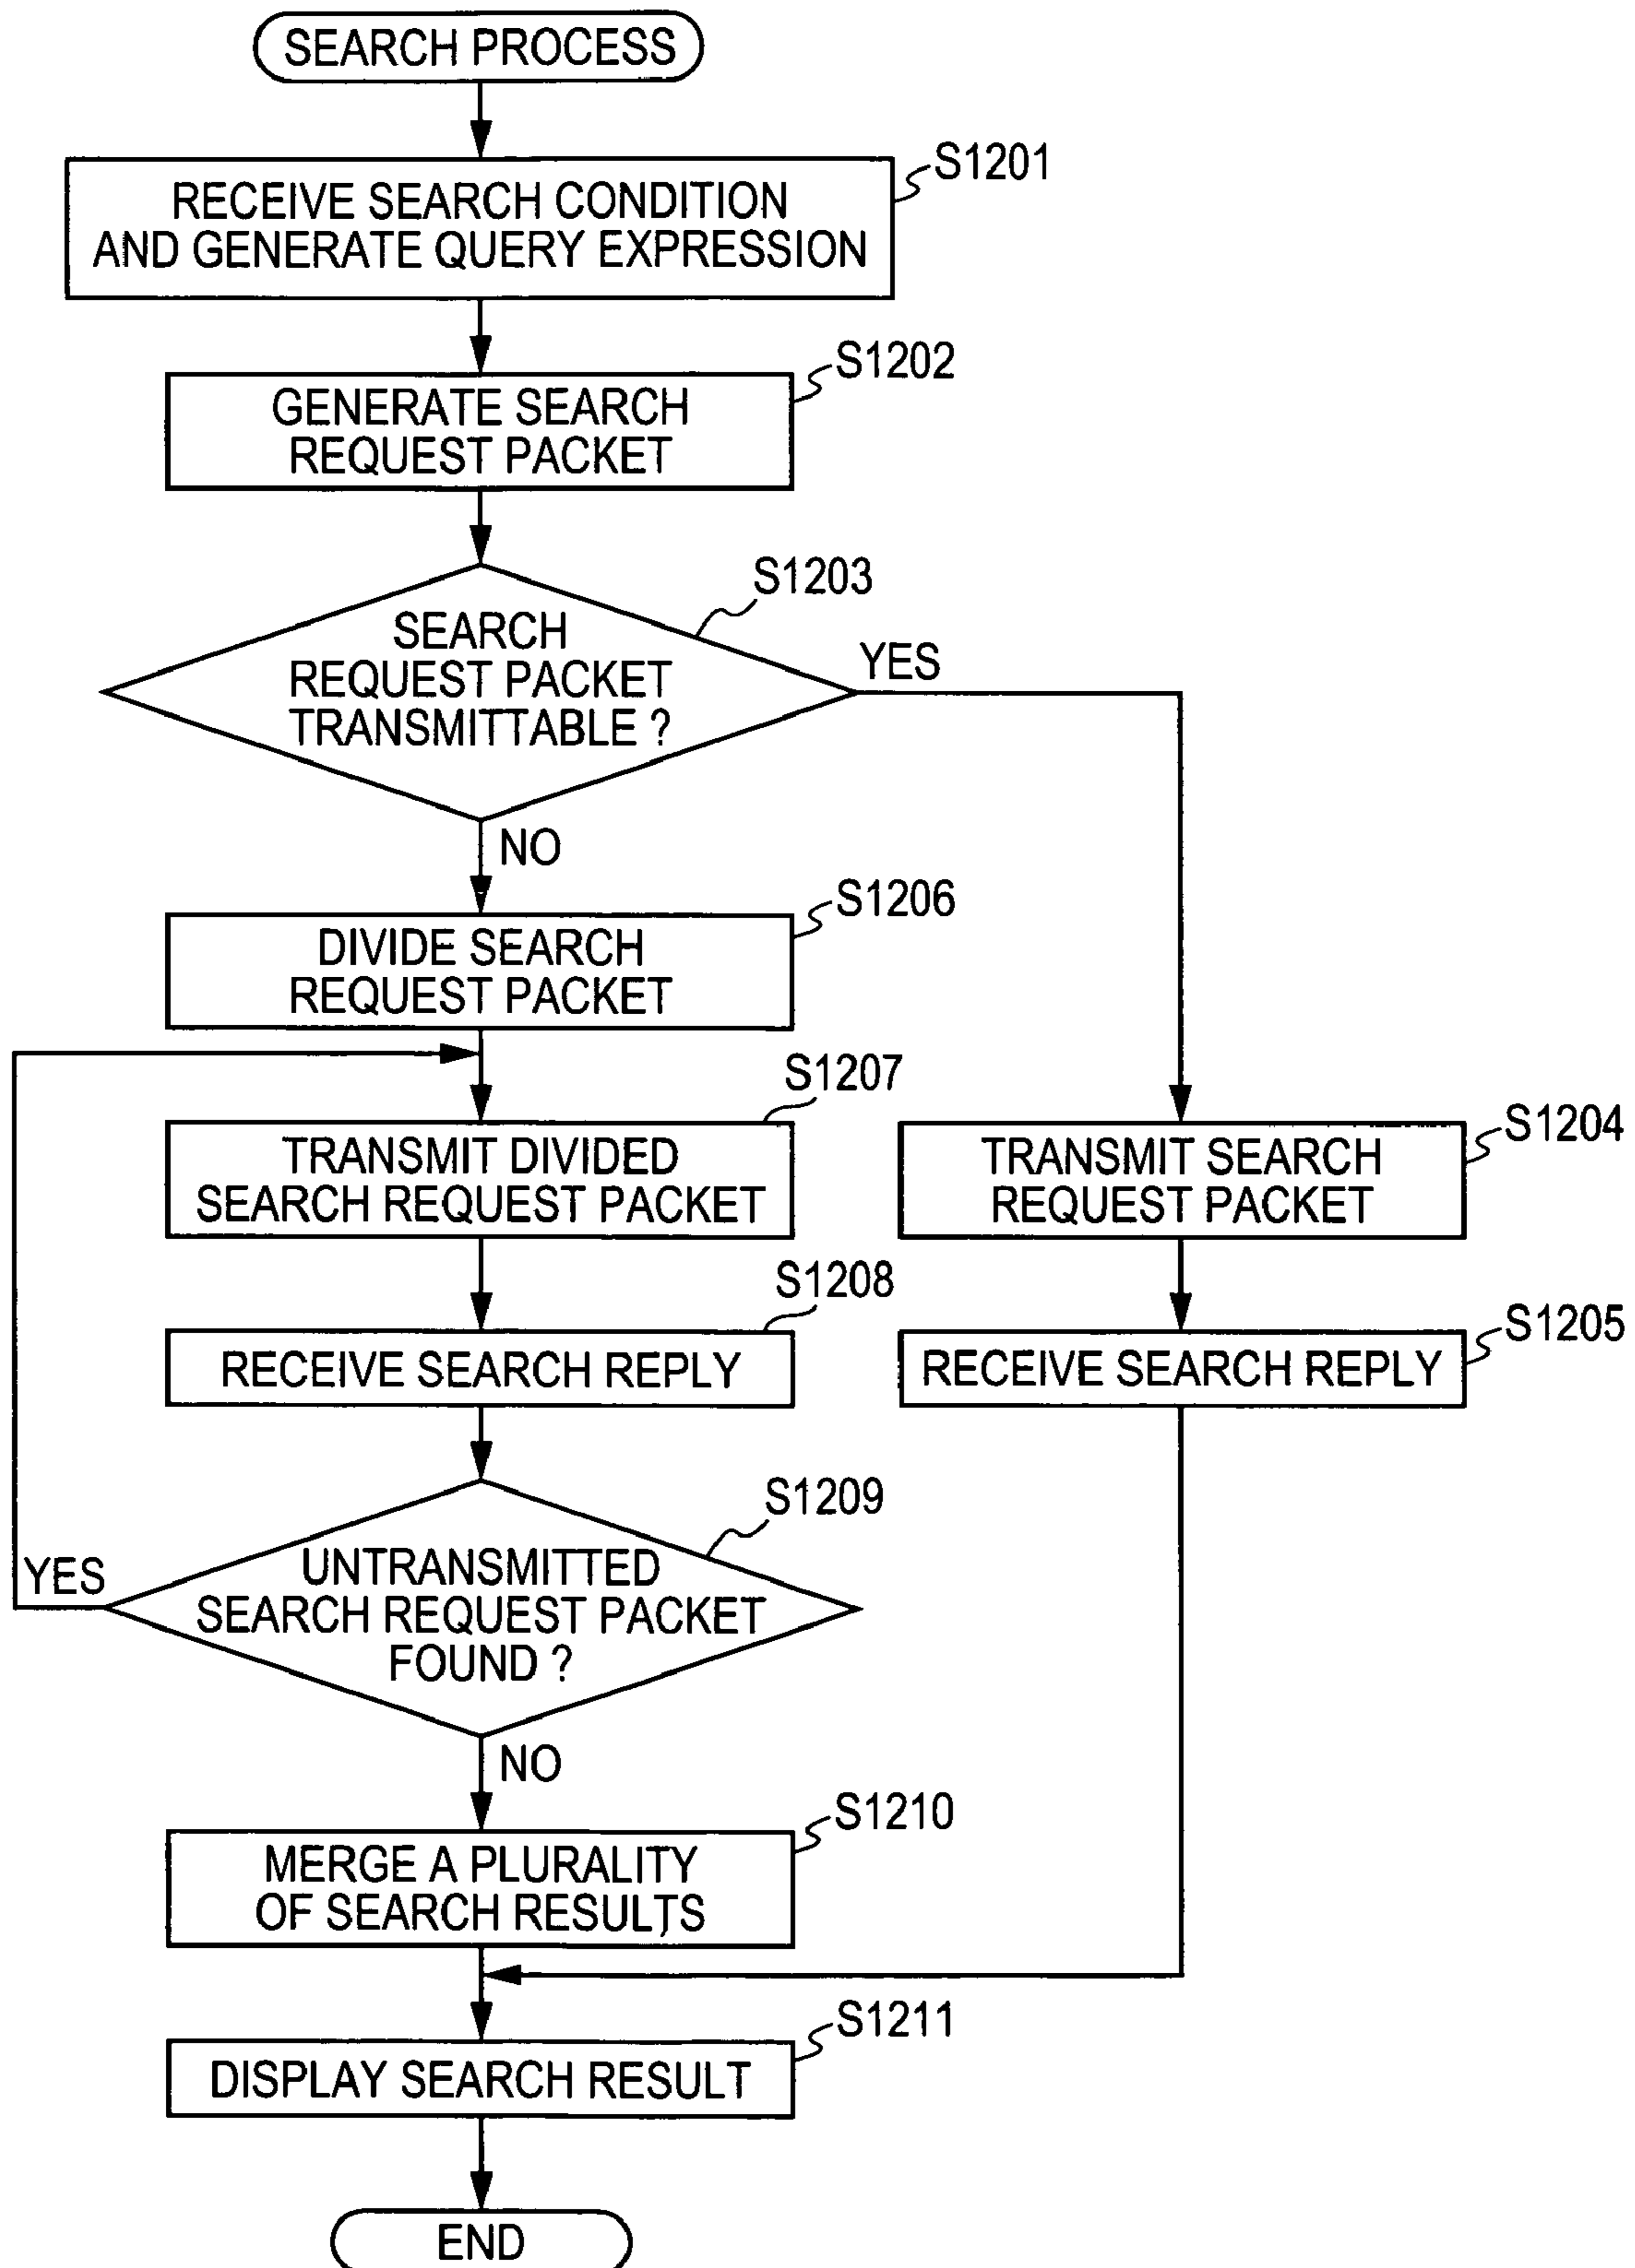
SEARCH PROCESS

S1201
RECEIVE SEARCH CONDITION AND GENERATE QUERY EXPRESSION

S1202
GENERATE SEARCH REQUEST PACKET

S1203
SEARCH REQUEST PACKET TRANSMITTABLE ?

YES

NO

S1206
DIVIDE SEARCH REQUEST PACKET

S1207
TRANSMIT DIVIDED SEARCH REQUEST PACKET

S1204
TRANSMIT SEARCH REQUEST PACKET

S1208
RECEIVE SEARCH REPLY

S1205
RECEIVE SEARCH REPLY

S1209
UNTRANSMITTED SEARCH REQUEST PACKET FOUND ?

YES

NO

S1210
MERGE A PLURALITY OF SEARCH RESULTS

S1211
DISPLAY SEARCH RESULT

END